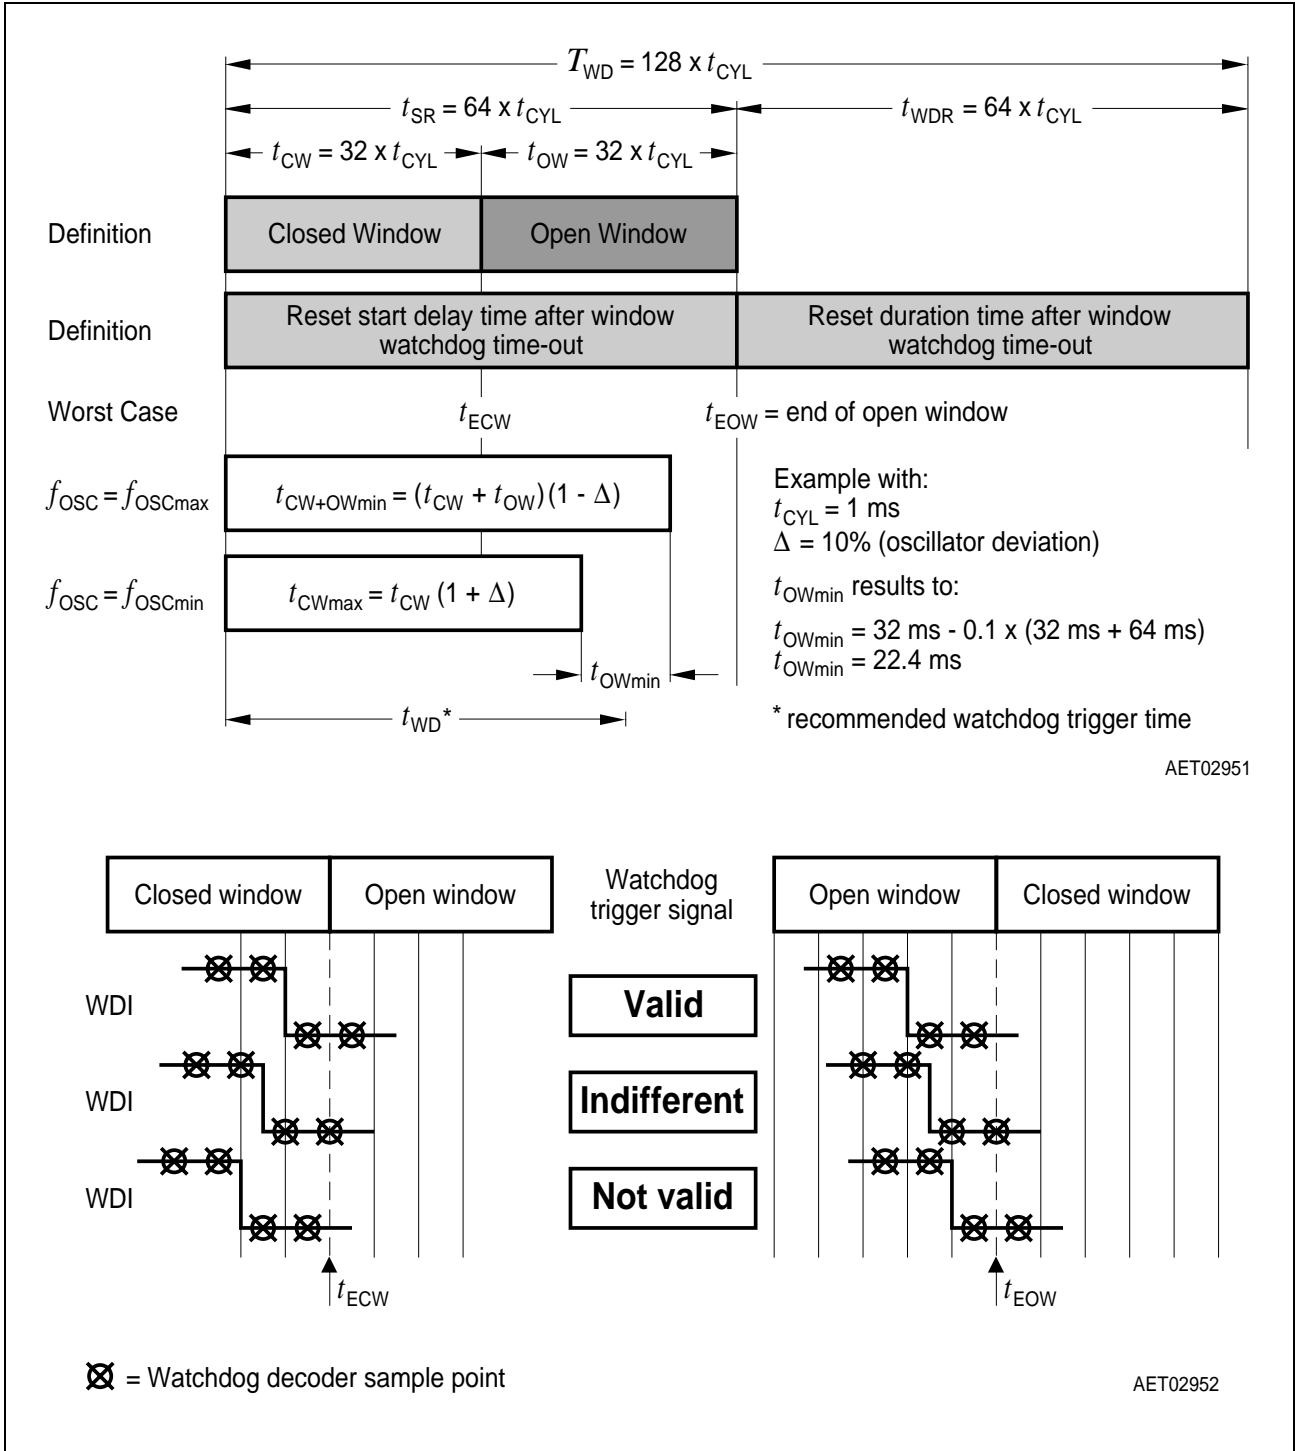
$T_{WD}$ = 128 x $t_{CYL}$

$t_{SR}$ = 64 x $t_{CYL}$

$t_{WDR}$ = 64 x $t_{CYL}$

$t_{CW}$ = 32 x $t_{CYL}$

$t_{OW}$ = 32 x $t_{CYL}$

Definition

Closed Window

Open Window

Definition

Reset start delay time after window watchdog time-out

Reset duration time after window watchdog time-out

Worst Case

$t_{ECW}$

$t_{EOW}$ = end of open window

$f_{OSC} = f_{OSCmax}$

$t_{CW+OWmin} = (t_{CW} + t_{OW})(1 - \Delta)$

Example with:
$t_{CYL}$ = 1 ms
$\Delta$ = 10% (oscillator deviation)

$f_{OSC} = f_{OSCmin}$

$t_{CWmax} = t_{CW} (1 + \Delta)$

$t_{OWmin}$ results to:

$t_{OWmin}$ = 32 ms - 0.1 x (32 ms + 64 ms)
$t_{OWmin}$ = 22.4 ms

$t_{OWmin}$

$t_{WD}$*

* recommended watchdog trigger time

AET02951

Closed window

Open window

Watchdog trigger signal

Open window

Closed window

WDI

Valid

WDI

Indifferent

WDI

Not valid

$t_{ECW}$

$t_{EOW}$

⊠ = Watchdog decoder sample point

AET02952